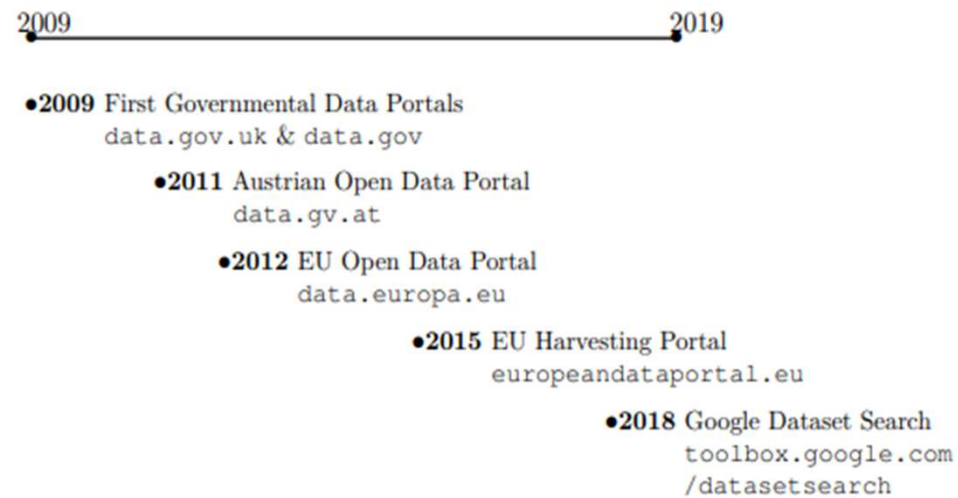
2009 2019

•2009 First Governmental Data Portals
data.gov.uk & data.gov

•2011 Austrian Open Data Portal
data.gv.at

•2012 EU Open Data Portal
data.europa.eu

•2015 EU Harvesting Portal
europeandataportal.eu

•2018 Google Dataset Search
toolbox.google.com
/datasetsearch